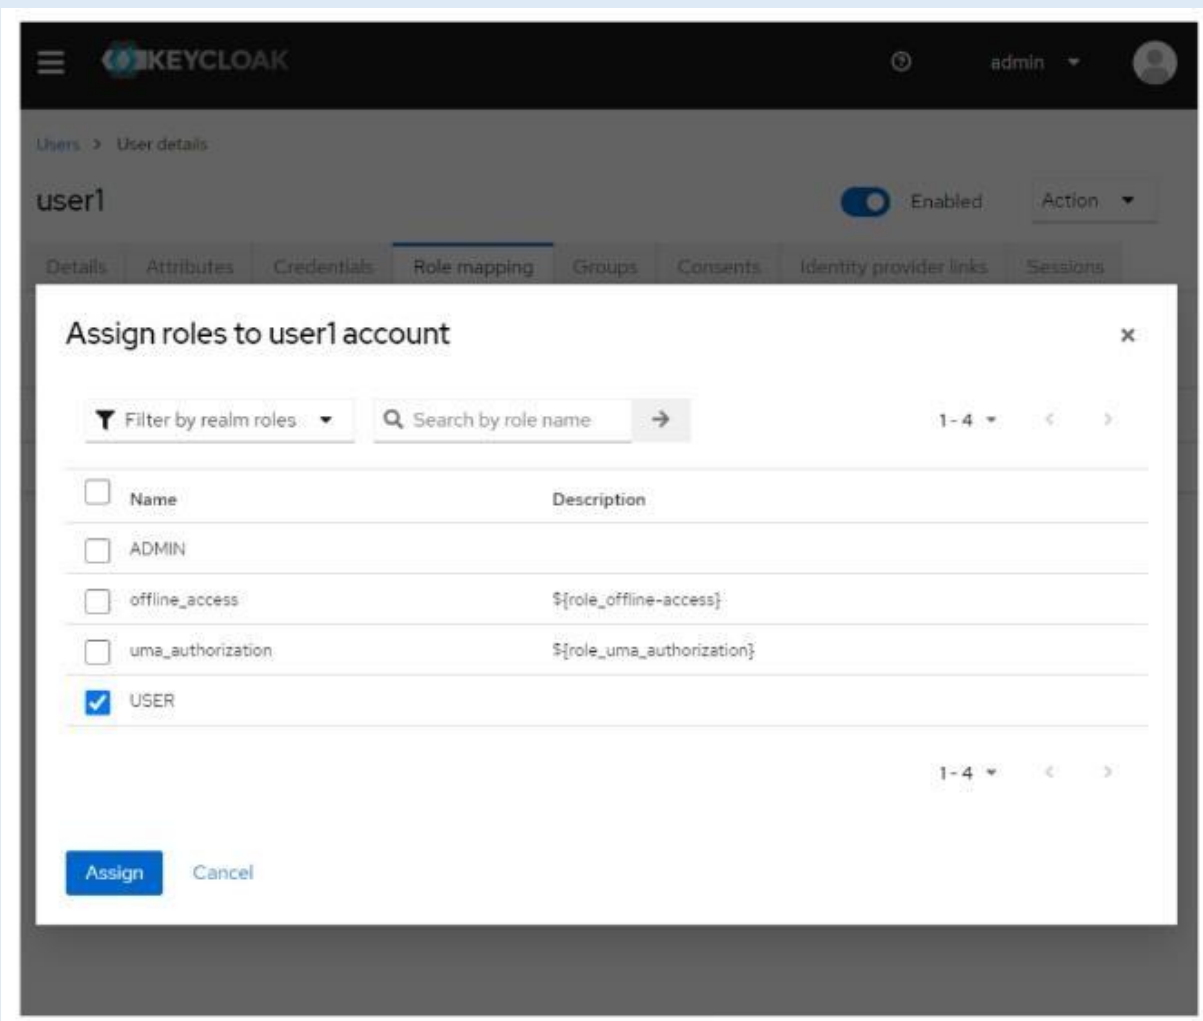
KEYCLOAK

admin

Users > User details

user1

Enabled

Action

Details | Attributes | Credentials | Role mapping | Groups | Consents | Identity provider links | Sessions

Assign roles to user1 account

×

Filter by realm roles

Search by role name

1 - 4

| Name | Description |
|---|---|
| ADMIN | |
| offline_access | ${role_offline-access} |
| uma_authorization | ${role_uma_authorization} |
| USER | |

1 - 4

Assign

Cancel